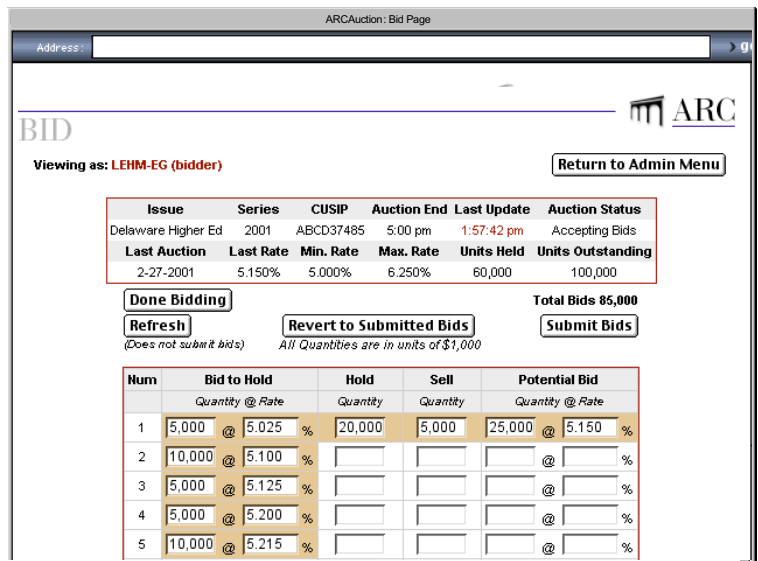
ARCAuction: Bid Page

Address:

ARC

BID

Viewing as: LEHM-EG (bidder)

Return to Admin Menu

| Issue | Series | CUSIP | Auction End | Last Update | Auction Status |
|---|---|---|---|---|---|
| Delaware Higher Ed | 2001 | ABCD37485 | 5:00 pm | 1:57:42 pm | Accepting Bids |
| Last Auction | Last Rate | Min. Rate | Max. Rate | Units Held | Units Outstanding |
| 2-27-2001 | 5.150% | 5.000% | 6.250% | 60,000 | 100,000 |

Done Bidding

Total Bids 85,000

Refresh

(Does not submit bids)

Revert to Submitted Bids

All Quantities are in units of $1,000

Submit Bids

| Num | Bid to Hold | Hold | Sell | Potential Bid |
|---|---|---|---|---|
| | Quantity @ Rate | Quantity | Quantity | Quantity @ Rate |
| 1 | 5,000 @ 5.025 % | 20,000 | 5,000 | 25,000 @ 5.150 % |
| 2 | 10,000 @ 5.100 % | | | @ % |
| 3 | 5,000 @ 5.125 % | | | @ % |
| 4 | 5,000 @ 5.200 % | | | @ % |
| 5 | 10,000 @ 5.215 % | | | @ % |